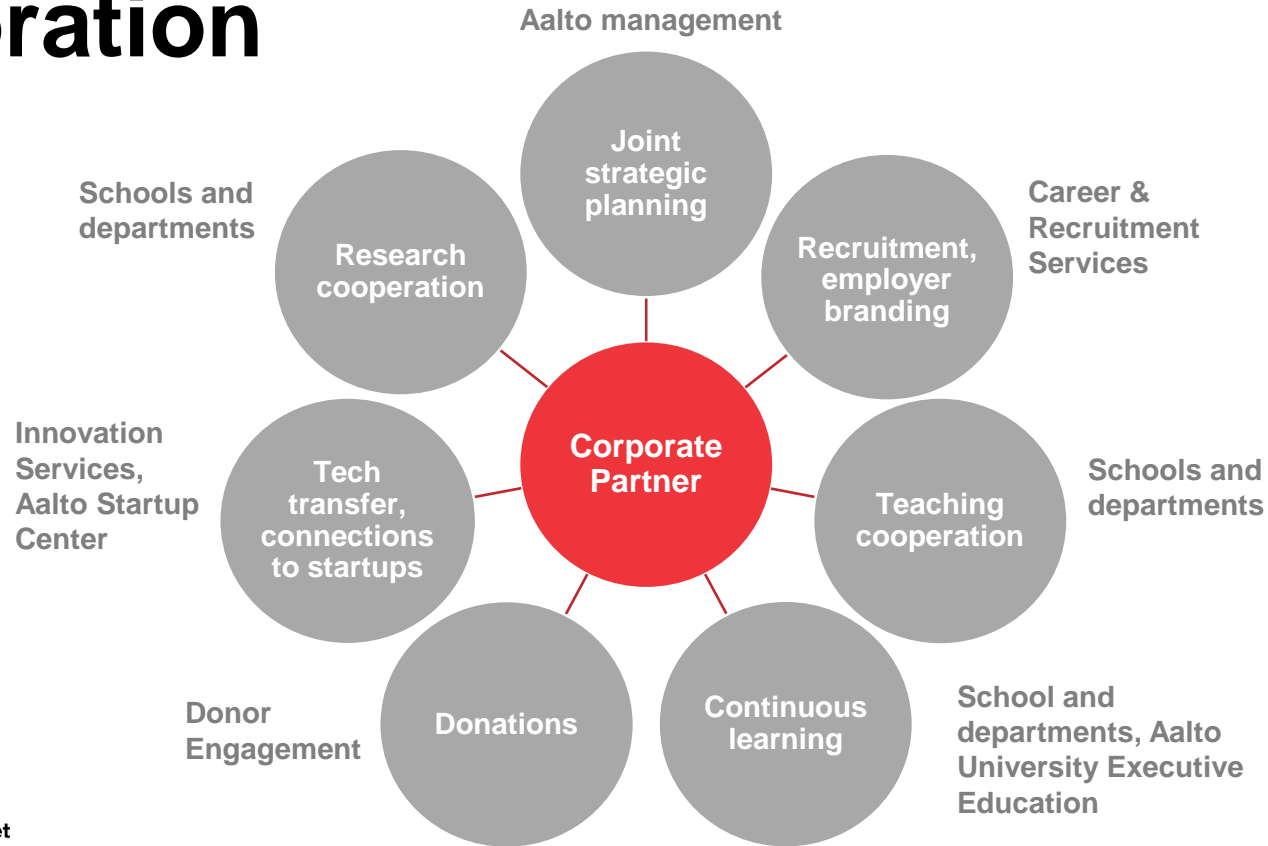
oration

Aalto management

Joint strategic planning

Schools and departments

Research cooperation

Career & Recruitment Services

Recruitment, employer branding

Innovation Services, Aalto Startup Center

Tech transfer, connections to startups

Corporate Partner

Teaching cooperation

Schools and departments

Donor Engagement

Donations

Continuous learning

School and departments, Aalto University Executive Education

et